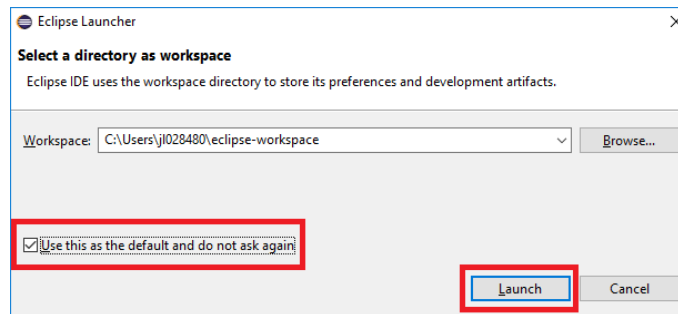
Eclipse Launcher

Select a directory as workspace

Eclipse IDE uses the workspace directory to store its preferences and development artifacts.

Workspace: C:\Users\jl028480\eclipse-workspace

Browse...

Use this as the default and do not ask again

Launch

Cancel